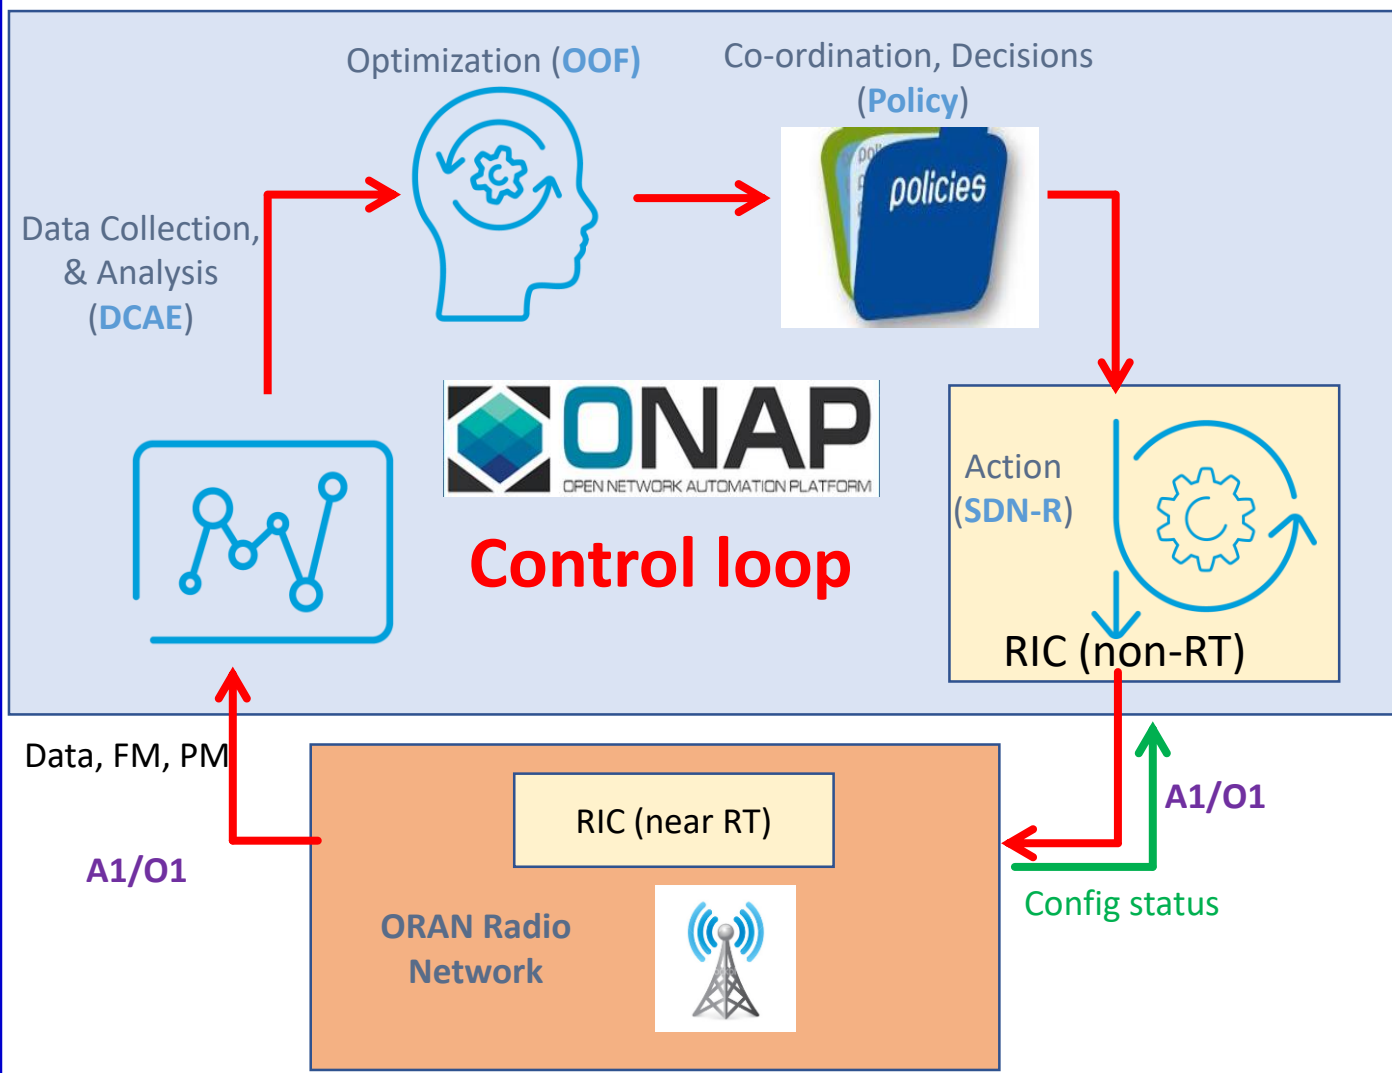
Optimization (OOF)

Co-ordination, Decisions (Policy)

policies

Data Collection, & Analysis (DCAE)

ONAP
OPEN NETWORK AUTOMATION PLATFORM

Control loop

Action (SDN-R)

RIC (non-RT)

Data, FM, PM

A1/O1

RIC (near RT)

ORAN Radio Network

A1/O1

Config status